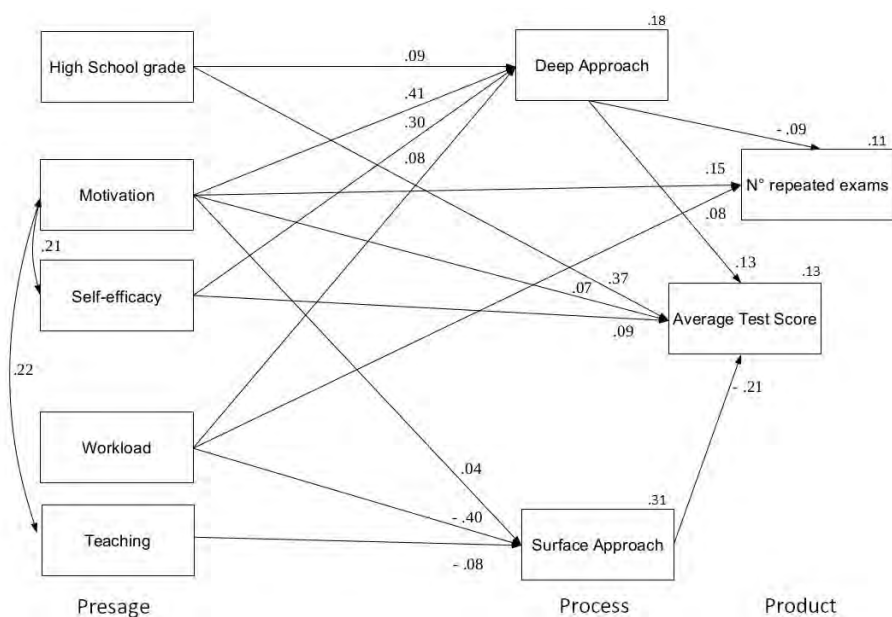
High School grade

.09

.18

Deep Approach

.41

.30

.08

- .09

.11

Motivation

.15

N° repeated exams

.08

.21

.37

.13

.13

Self-efficacy

.07

Average Test Score

.09

.22

- .21

Workload

.04

.31

- .40

Teaching

Surface Approach

- .08

Presage

Process

Product